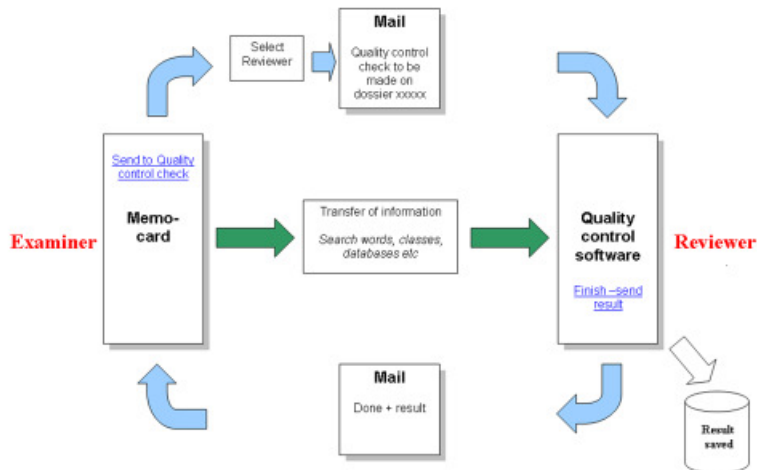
Select Reviewer

Mail

Quality control check to be made on dossier xxxxx

Examiner

Send to Quality control check

Memo-card

Transfer of information

Search words, classes, databases etc

Quality control software

Finish –send result

Reviewer

Mail

Done + result

Result saved